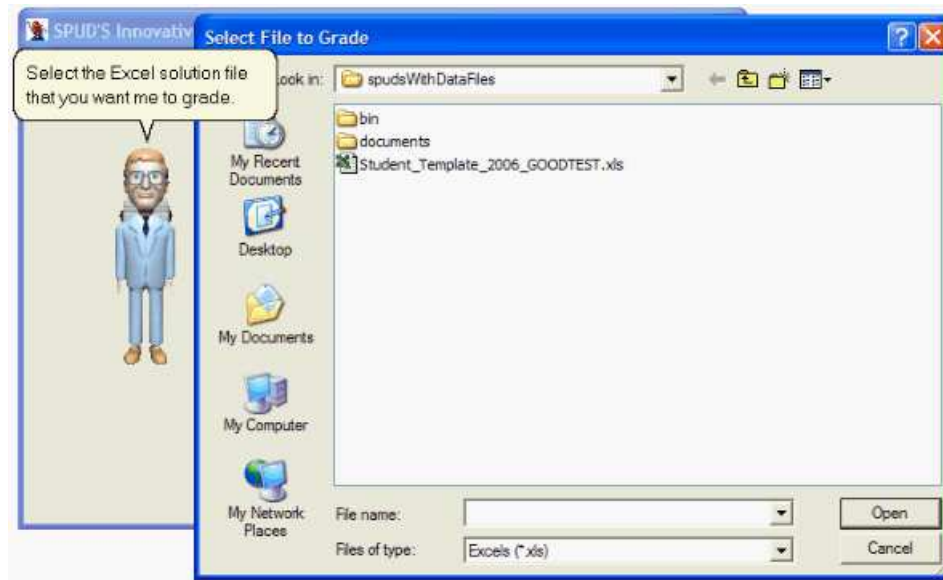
SPUD'S Innovativ

Select File to Grade

Select the Excel solution file that you want me to grade.

ook in: spudsWithDataFiles

bin
documents
Student_Template_2006_GOODTEST.xls

My Recent Documents

Desktop

My Documents

My Computer

My Network Places

File name:

Files of type: Excels (*.xls)

Open

Cancel